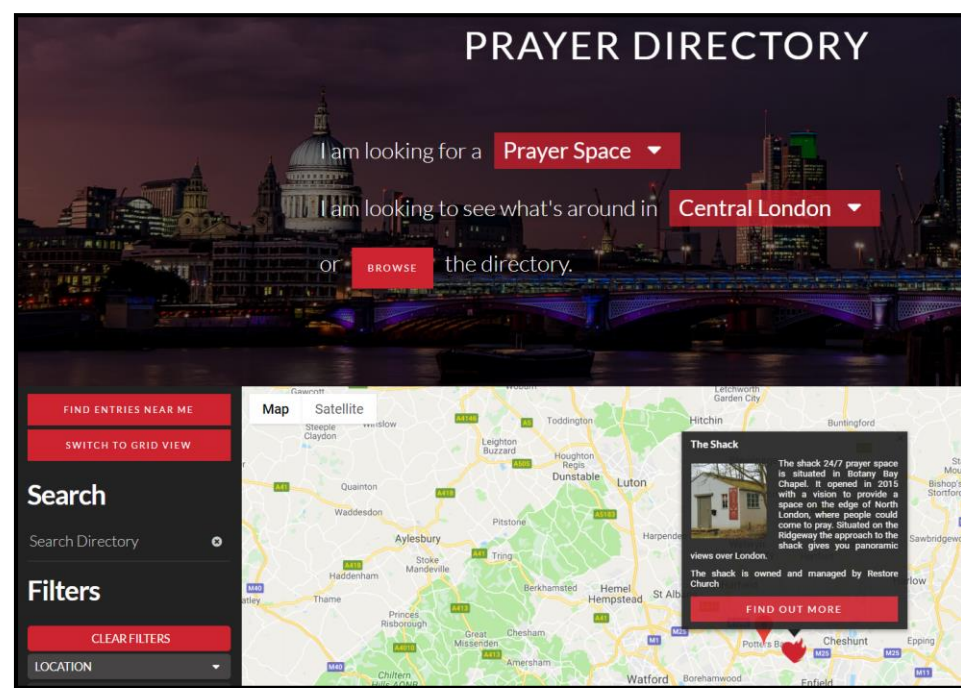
PRAYER DIRECTORY

I am looking for a Prayer Space

I am looking to see what's around in Central London

or BROWSE the directory.

FIND ENTRIES NEAR ME

SWITCH TO GRID VIEW

Search

Search Directory

Filters

CLEAR FILTERS

LOCATION

Map Satellite

Gawcott
Steeple Claydon
Winslow
Leighton Buzzard
Toddington
Houghton Regis
Dunstable
Luton
Hitchin
Letchworth Garden City
Buntingford
Quainton
Waddesdon
Aylesbury
Pitstone
Tring
Stoke Mandeville
Haddenham
Thame
Princes Risborough
Great Missenden
Chesham
Amersham
Berkhamsted
Hemel Hempstead
St Alb
Harpende
Potters Ba
Cheshunt
Epping
Watford
Borehamwood
Enfield
Chiltern Hills AONB
Bishop's Stortford
Sawbridgew
A41
A418
A4146
A5
A505
A5183
A413
M40
M1
M25
A1

The Shack

The shack 24/7 prayer space is situated in Botany Bay Chapel. It opened in 2015 with a vision to provide a space on the edge of North London, where people could come to pray. Situated on the Ridgeway the approach to the shack gives you panoramic views over London.

The shack is owned and managed by Restore Church

FIND OUT MORE